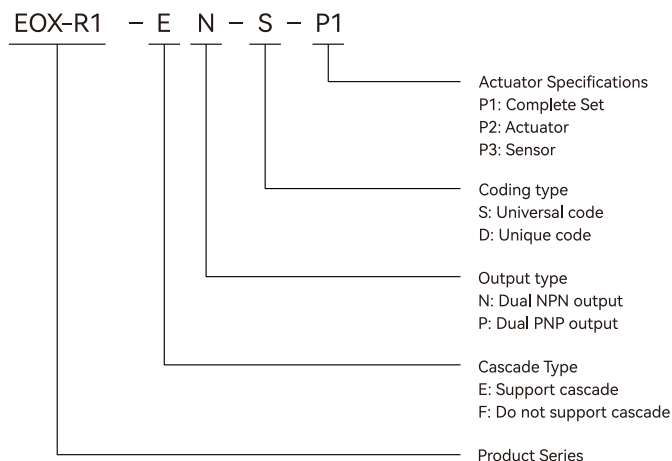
EOX-R1 – E N – S – P1

Actuator Specifications
P1: Complete Set
P2: Actuator
P3: Sensor

Coding type
S: Universal code
D: Unique code

Output type
N: Dual NPN output
P: Dual PNP output

Cascade Type
E: Support cascade
F: Do not support cascade

Product Series